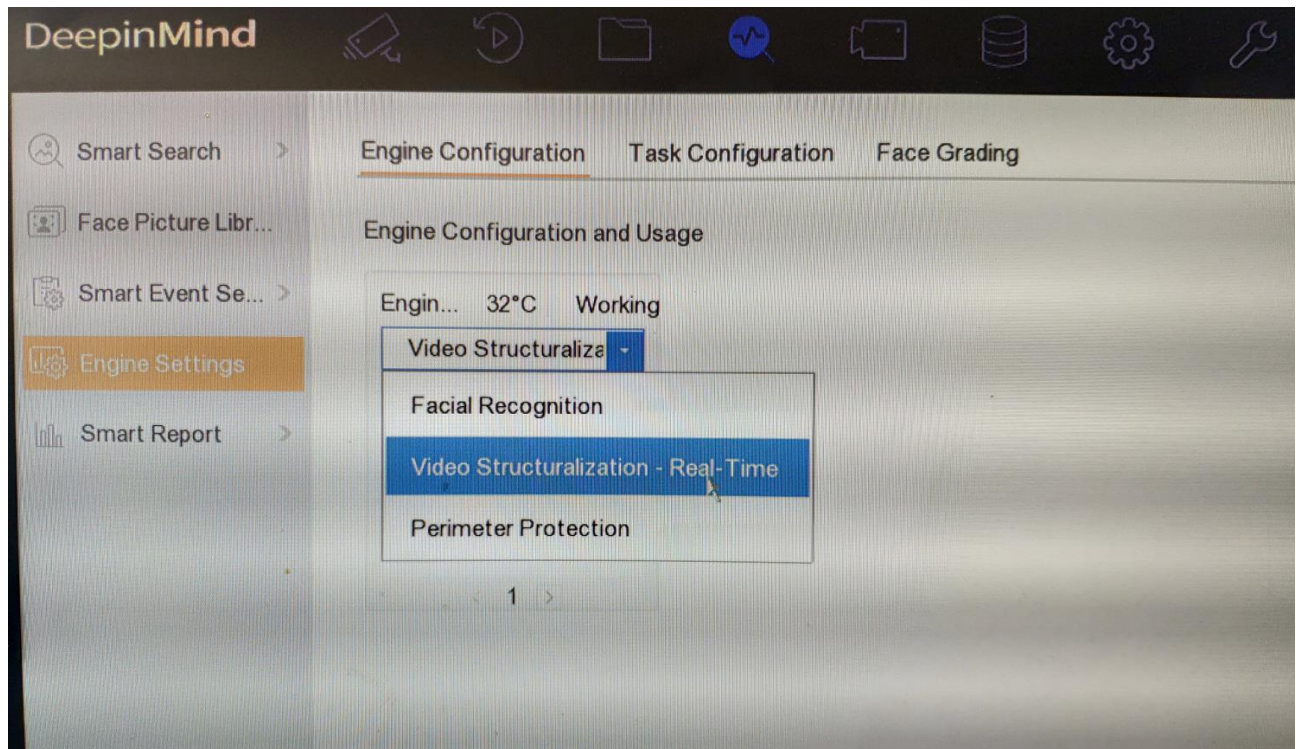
DeepinMind

Smart Search

Face Picture Libr...

Smart Event Se...

Engine Settings

Smart Report

Engine Configuration

Task Configuration

Face Grading

Engine Configuration and Usage

Engin... 32°C Working

Video Structuraliza

Facial Recognition

Video Structuralization - Real-Time

Perimeter Protection

1